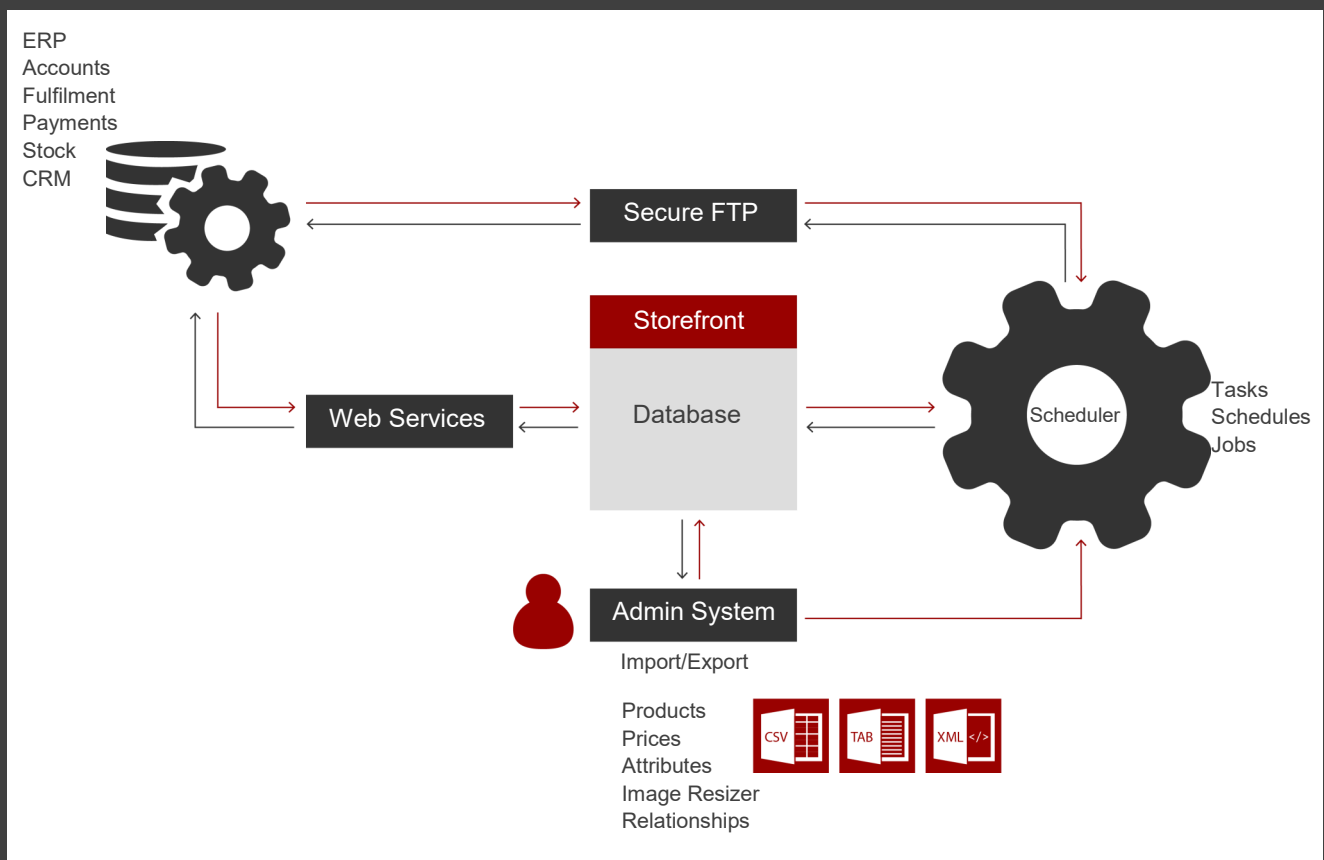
ERP
Accounts
Fulfilment
Payments
Stock
CRM

Secure FTP

Storefront

Database

Web Services

Scheduler

Tasks
Schedules
Jobs

Admin System

Import/Export

Products
Prices
Attributes
Image Resizer
Relationships

CSV

TAB

XML </>